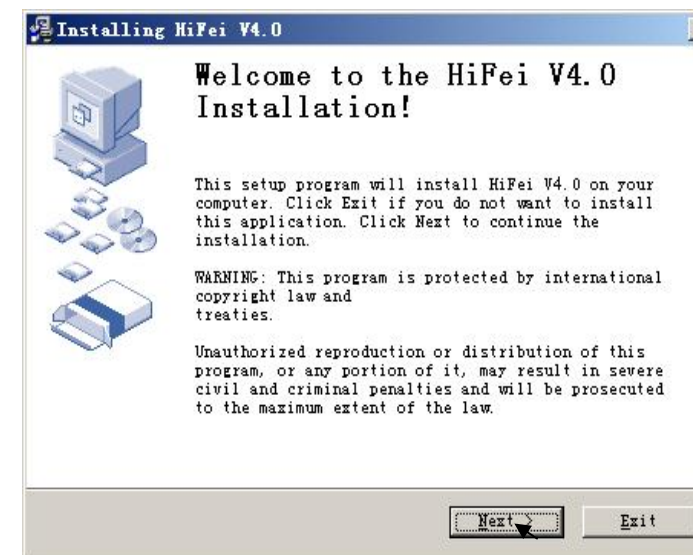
Installing HiFei V4.0

Welcome to the HiFei V4.0 Installation!

This setup program will install HiFei V4.0 on your computer. Click Exit if you do not want to install this application. Click Next to continue the installation.

WARNING: This program is protected by international copyright law and treaties.

Unauthorized reproduction or distribution of this program, or any portion of it, may result in severe civil and criminal penalties and will be prosecuted to the maximum extent of the law.

Next

Exit